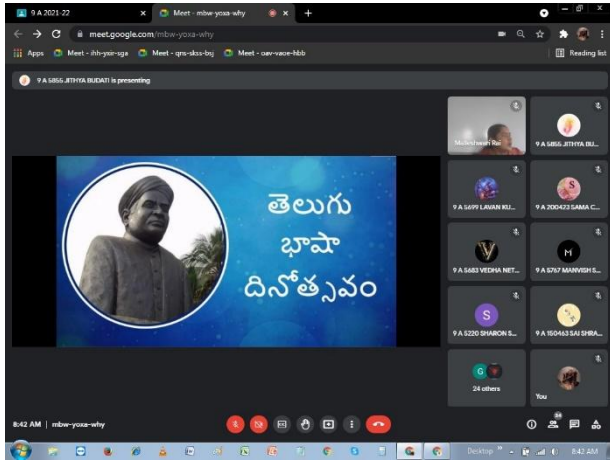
9 A 2021-22

Meet - mbw-yoxa-why

meet.google.com/mbw-yoxa-why

Apps

Meet - ihh-yoir-sga

Meet - qns-skss-bsj

Meet - oav-vaoe-hbb

Reading list

9 A 5855 JITHYA BUDATI is presenting

తెలుగు
భాషా
దినోత్సవం

Maheshwari Ra

9 A 5855 JITHYA BU...

9 A 5699 LAVAN KU...

9 A 200423 SAMA C...

9 A 5683 VEDHA NET...

9 A 5767 MANVISH S...

9 A 5220 SHARON S...

9 A 150463 SAI SHRA...

24 others

You

8:42 AM | mbw-yoxa-why

Desktop

8:42 AM